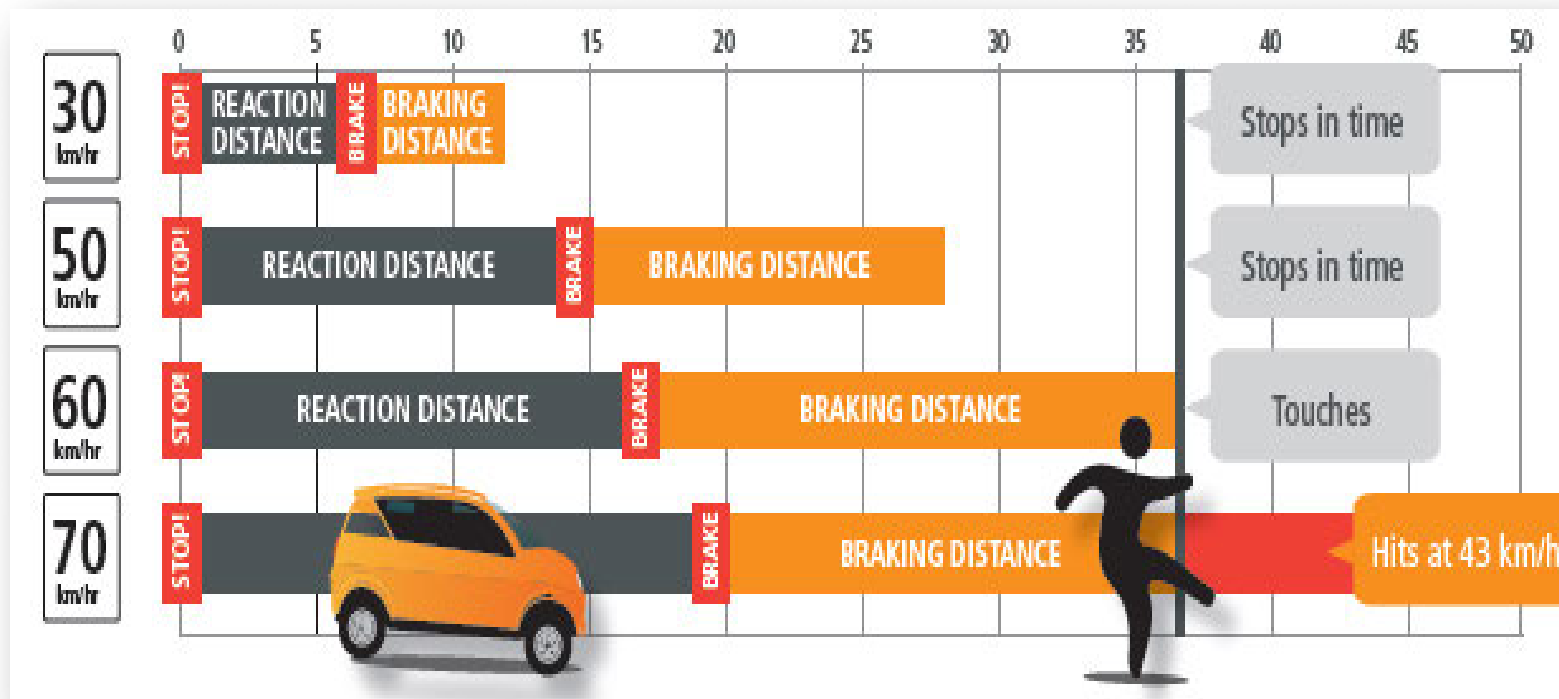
0 5 10 15 20 25 30 35 40 45 50

30 km/hr
STOP! REACTION DISTANCE BRAKE BRAKING DISTANCE
Stops in time

50 km/hr
STOP! REACTION DISTANCE BRAKE BRAKING DISTANCE
Stops in time

60 km/hr
STOP! REACTION DISTANCE BRAKE BRAKING DISTANCE
Touches

70 km/hr
STOP! BRAKE BRAKING DISTANCE
Hits at 43 km/h